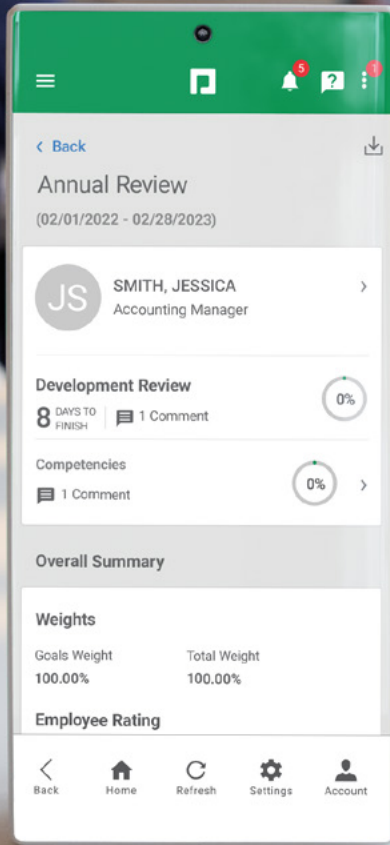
5

1

< Back

Annual Review

(02/01/2022 - 02/28/2023)

JS

SMITH, JESSICA

Accounting Manager

Development Review

8 DAYS TO FINISH

1 Comment

0%

Competencies

1 Comment

0%

Overall Summary

Weights

Goals Weight

100.00%

Total Weight

100.00%

Employee Rating

Back

Home

Refresh

Settings

Account